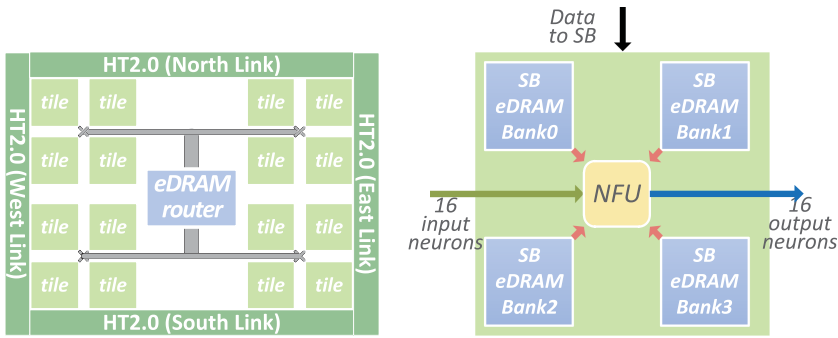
HT2.0 (North Link)

HT2.0 (West Link)

tile tile tile tile
tile tile tile tile
eDRAM router
tile tile tile tile
tile tile tile tile

HT2.0 (East Link)

HT2.0 (South Link)

Data to SB

SB eDRAM Bank0

SB eDRAM Bank1

16 input neurons

NFU

16 output neurons

SB eDRAM Bank2

SB eDRAM Bank3